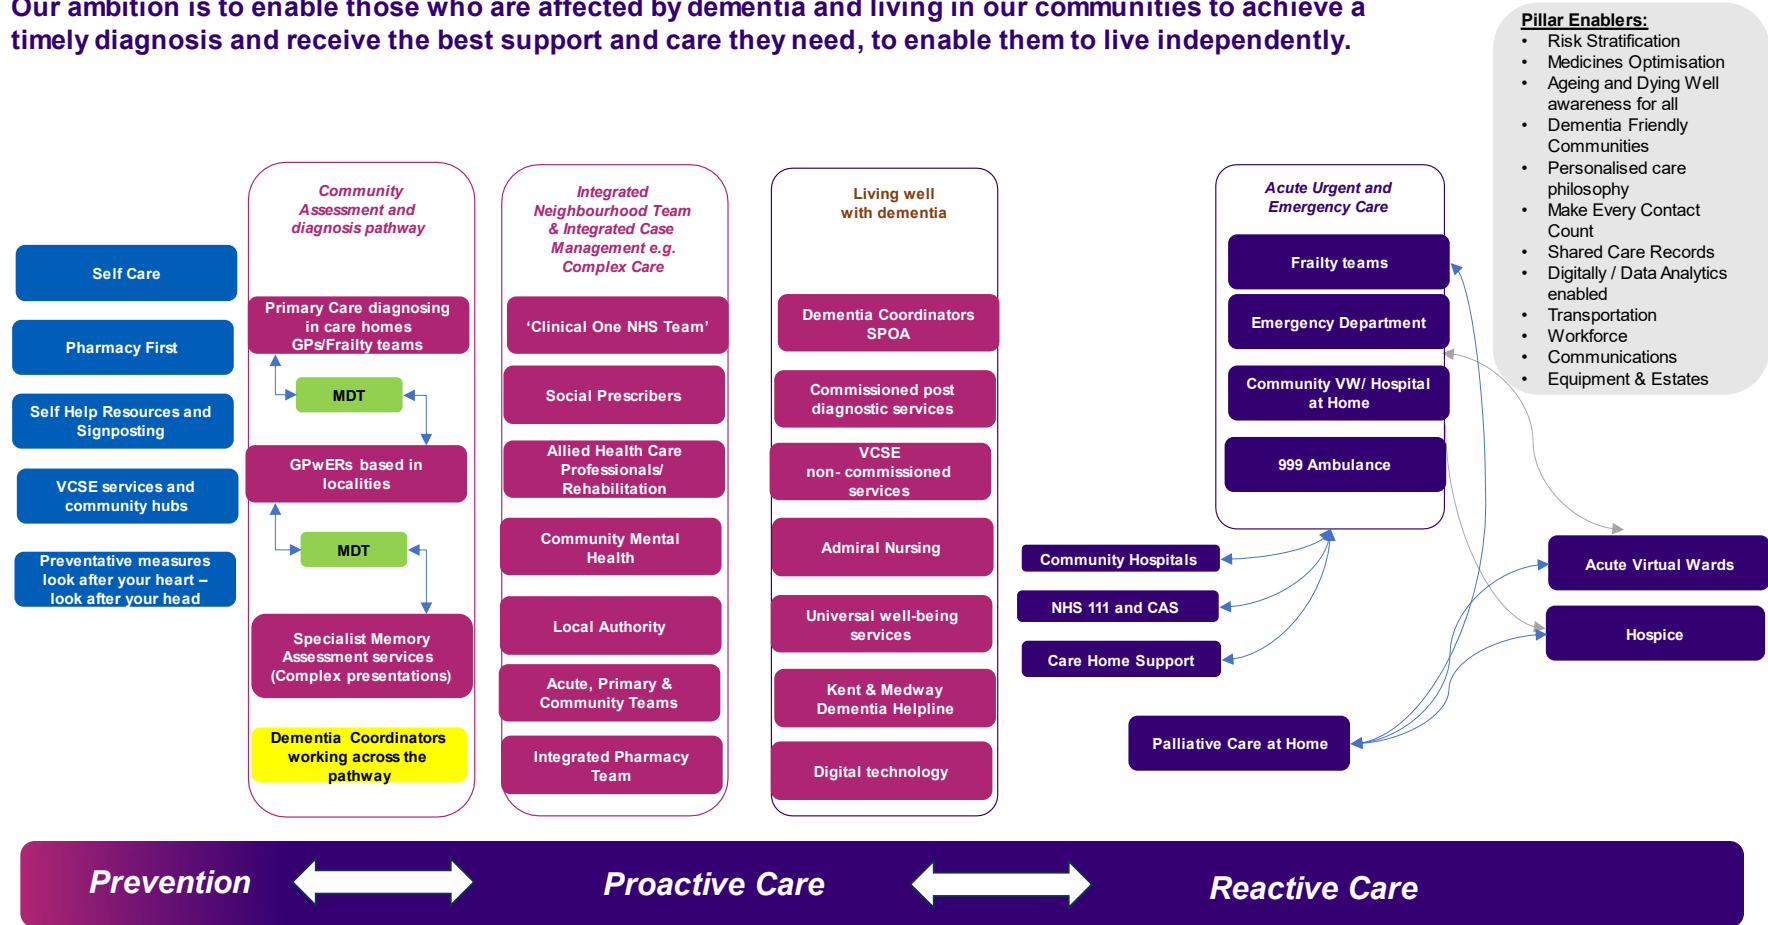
Our ambition is to enable those who are affected by dementia and living in our communities to achieve a timely diagnosis and receive the best support and care they need, to enable them to live independently.

Pillar Enablers:
- Risk Stratification
- Medicines Optimisation
- Ageing and Dying Well awareness for all
- Dementia Friendly Communities
- Personalised care philosophy
- Make Every Contact Count
- Shared Care Records
- Digitally / Data Analytics enabled
- Transportation
- Workforce
- Communications
- Equipment & Estates

Self Care

Pharmacy First

Self Help Resources and Signposting

VCSE services and community hubs

Preventative measures look after your heart – look after your head

Community Assessment and diagnosis pathway

Primary Care diagnosing in care homes GPs/Frailty teams

MDT

GPwERs based in localities

MDT

Specialist Memory Assessment services (Complex presentations)

Dementia Coordinators working across the pathway

Integrated Neighbourhood Team & Integrated Case Management e.g. Complex Care

'Clinical One NHS Team'

Social Prescribers

Allied Health Care Professionals/ Rehabilitation

Community Mental Health

Local Authority

Acute, Primary & Community Teams

Integrated Pharmacy Team

Living well with dementia

Dementia Coordinators SPOA

Commissioned post diagnostic services

VCSE non- commissioned services

Admiral Nursing

Universal well-being services

Kent & Medway Dementia Helpline

Digital technology

Acute Urgent and Emergency Care

Frailty teams

Emergency Department

Community VW/ Hospital at Home

999 Ambulance

Community Hospitals

NHS 111 and CAS

Care Home Support

Palliative Care at Home

Acute Virtual Wards

Hospice

Prevention

Proactive Care

Reactive Care